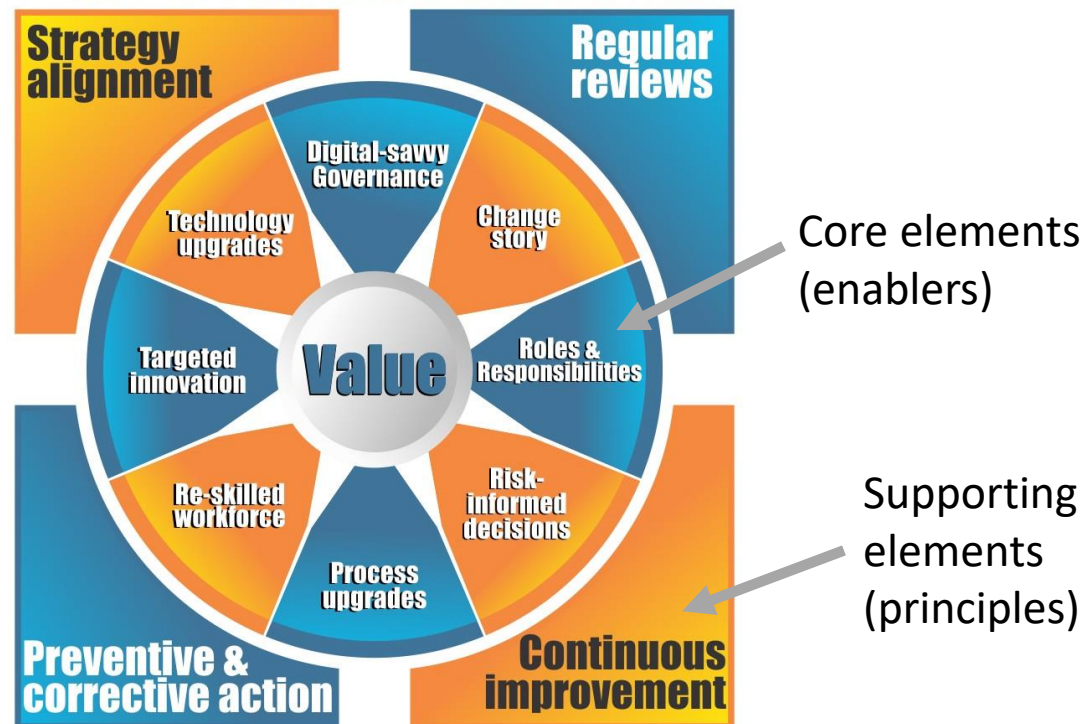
Strategy alignment

Regular reviews

Digital-savvy Governance

Technology upgrades

Change story

Core elements (enablers)

Targeted innovation

Value

Roles & Responsibilities

Re-skilled workforce

Risk-informed decisions

Process upgrades

Supporting elements (principles)

Preventive & corrective action

Continuous improvement